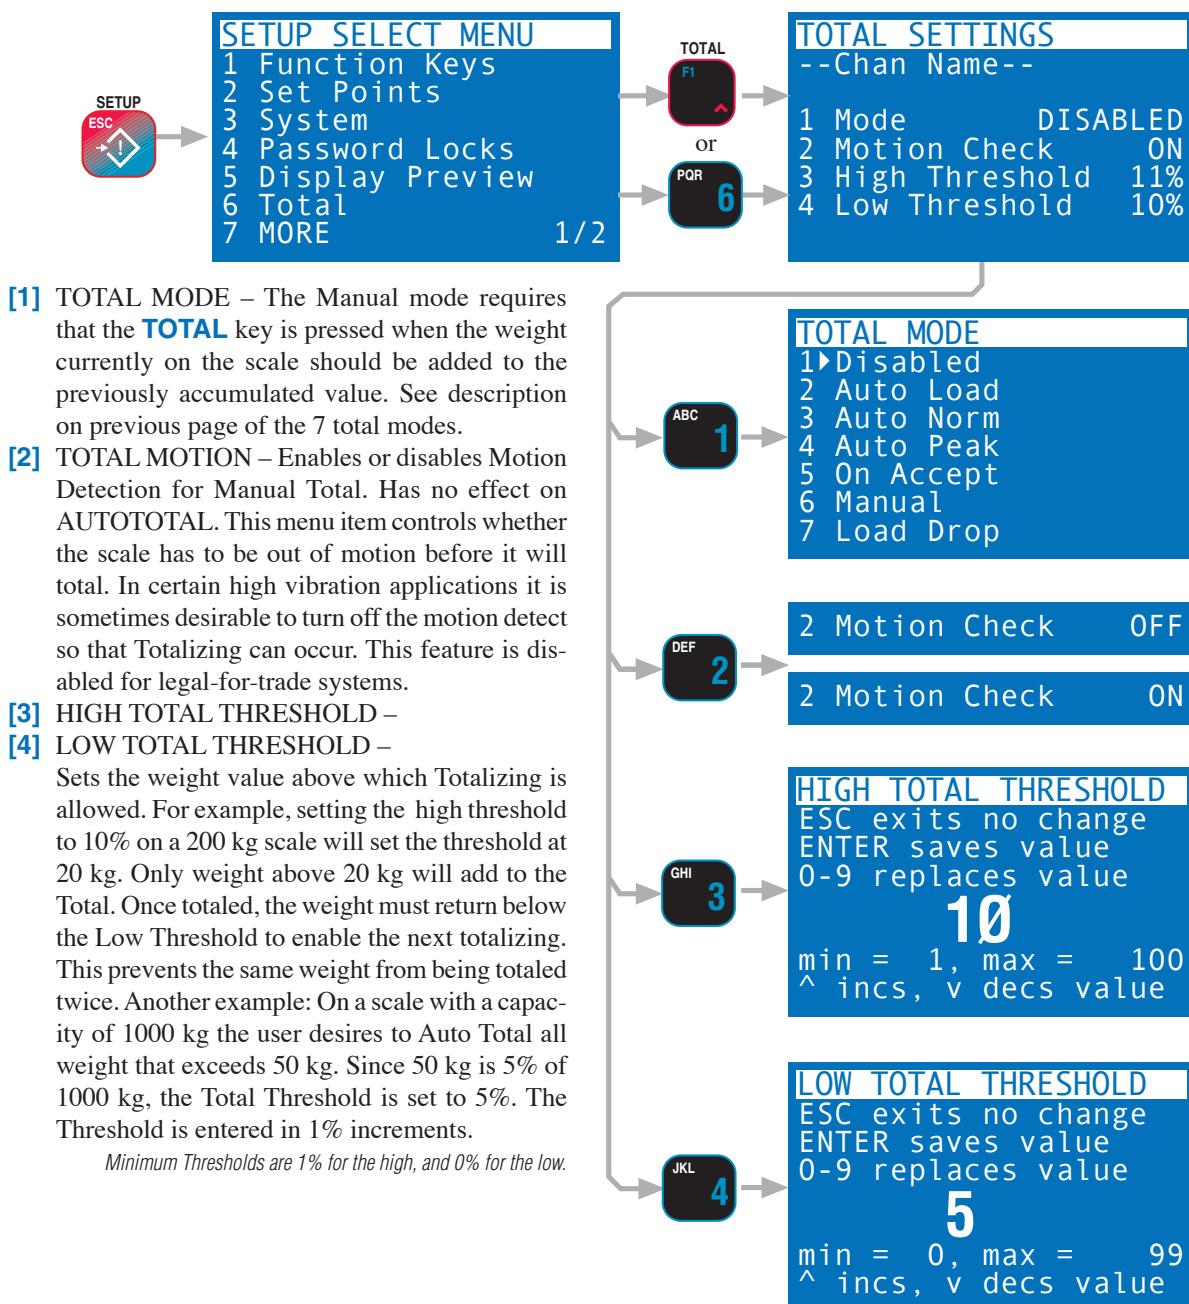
SETUP
ESC

SETUP SELECT MENU
1 Function Keys
2 Set Points
3 System
4 Password Locks
5 Display Preview
6 Total
7 MORE 1/2

TOTAL
F1
or
PQR
6

TOTAL SETTINGS
--Chan Name--

1 Mode DISABLED
2 Motion Check ON
3 High Threshold 11%
4 Low Threshold 10%

[1] TOTAL MODE – The Manual mode requires that the TOTAL key is pressed when the weight currently on the scale should be added to the previously accumulated value. See description on previous page of the 7 total modes.

[2] TOTAL MOTION – Enables or disables Motion Detection for Manual Total. Has no effect on AUTOTOTAL. This menu item controls whether the scale has to be out of motion before it will total. In certain high vibration applications it is sometimes desirable to turn off the motion detect so that Totalizing can occur. This feature is disabled for legal-for-trade systems.

[3] HIGH TOTAL THRESHOLD –

[4] LOW TOTAL THRESHOLD –

Sets the weight value above which Totalizing is allowed. For example, setting the high threshold to 10% on a 200 kg scale will set the threshold at 20 kg. Only weight above 20 kg will add to the Total. Once totaled, the weight must return below the Low Threshold to enable the next totalizing. This prevents the same weight from being totaled twice. Another example: On a scale with a capacity of 1000 kg the user desires to Auto Total all weight that exceeds 50 kg. Since 50 kg is 5% of 1000 kg, the Total Threshold is set to 5%. The Threshold is entered in 1% increments.

Minimum Thresholds are 1% for the high, and 0% for the low.

ABC
1

TOTAL MODE
1▸Disabled
2 Auto Load
3 Auto Norm
4 Auto Peak
5 On Accept
6 Manual
7 Load Drop

DEF
2

2 Motion Check OFF

2 Motion Check ON

GHI
3

HIGH TOTAL THRESHOLD
ESC exits no change
ENTER saves value
0-9 replaces value
10
min = 1, max = 100
^ incs, v decs value

JKL
4

LOW TOTAL THRESHOLD
ESC exits no change
ENTER saves value
0-9 replaces value
5
min = 0, max = 99
^ incs, v decs value